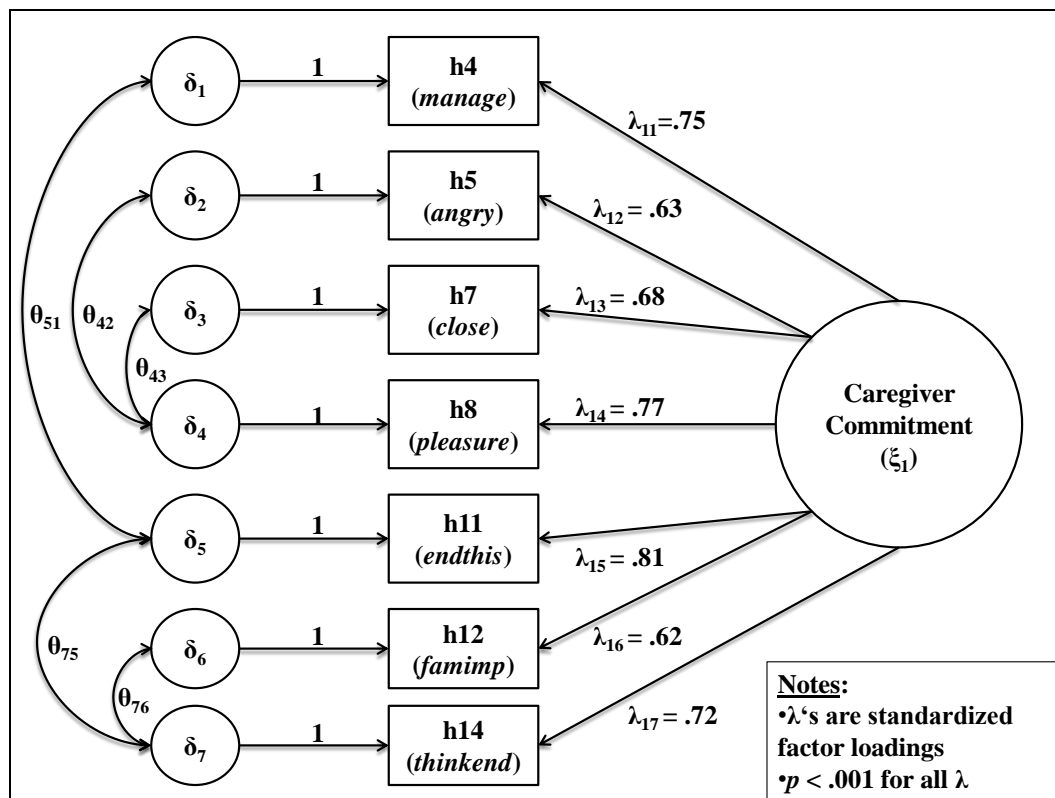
$\delta_1$ 1 h4 (*manage*) $\lambda_{11}$=.75

$\delta_2$ 1 h5 (*angry*) $\lambda_{12}$ = .63

$\delta_3$ 1 h7 (*close*) $\lambda_{13}$ = .68

$\theta_{51}$ $\theta_{42}$ $\theta_{43}$

$\delta_4$ 1 h8 (*pleasure*) $\lambda_{14}$ = .77

Caregiver Commitment ($\xi_1$)

$\delta_5$ 1 h11 (*endthis*) $\lambda_{15}$ = .81

$\theta_{75}$

$\delta_6$ 1 h12 (*famimp*) $\lambda_{16}$ = .62

$\theta_{76}$

$\delta_7$ 1 h14 (*thinkend*) $\lambda_{17}$ = .72

Notes:
•λ's are standardized factor loadings
•*p* < .001 for all λ